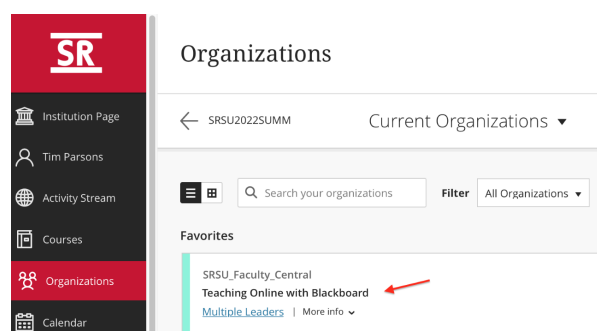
SR

Institution Page

Tim Parsons

Activity Stream

Courses

Organizations

Calendar

Organizations

SRSU2022SUMM

Current Organizations

Search your organizations

Filter

All Organizations

Favorites

SRSU_Faculty_Central

Teaching Online with Blackboard

Multiple Leaders | More info